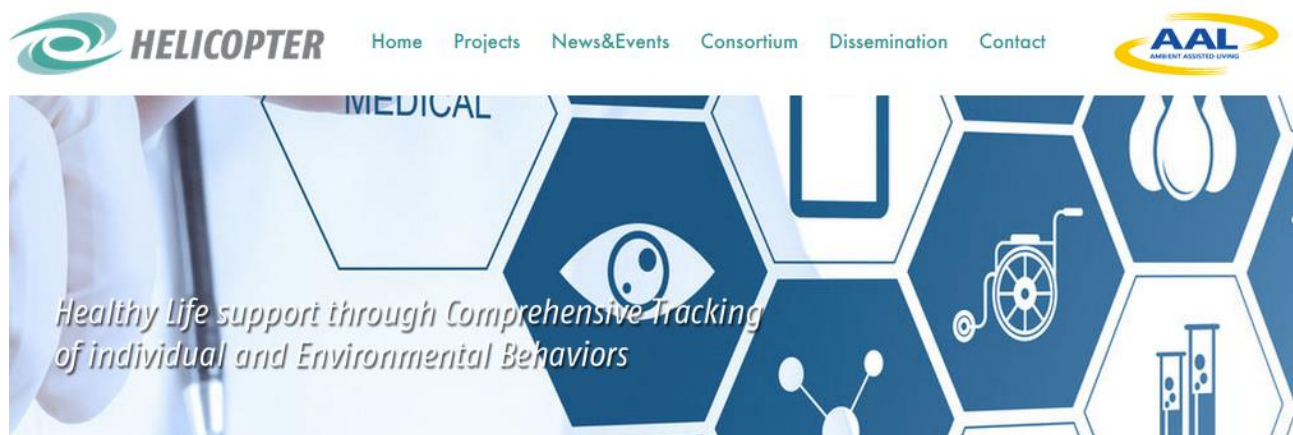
HELICOPTER

Home Projects News&Events Consortium Dissemination Contact

AAL
AMBIENT ASSISTED LIVING

MEDICAL

Healthy Life support through Comprehensive Tracking of individual and Environmental Behaviors